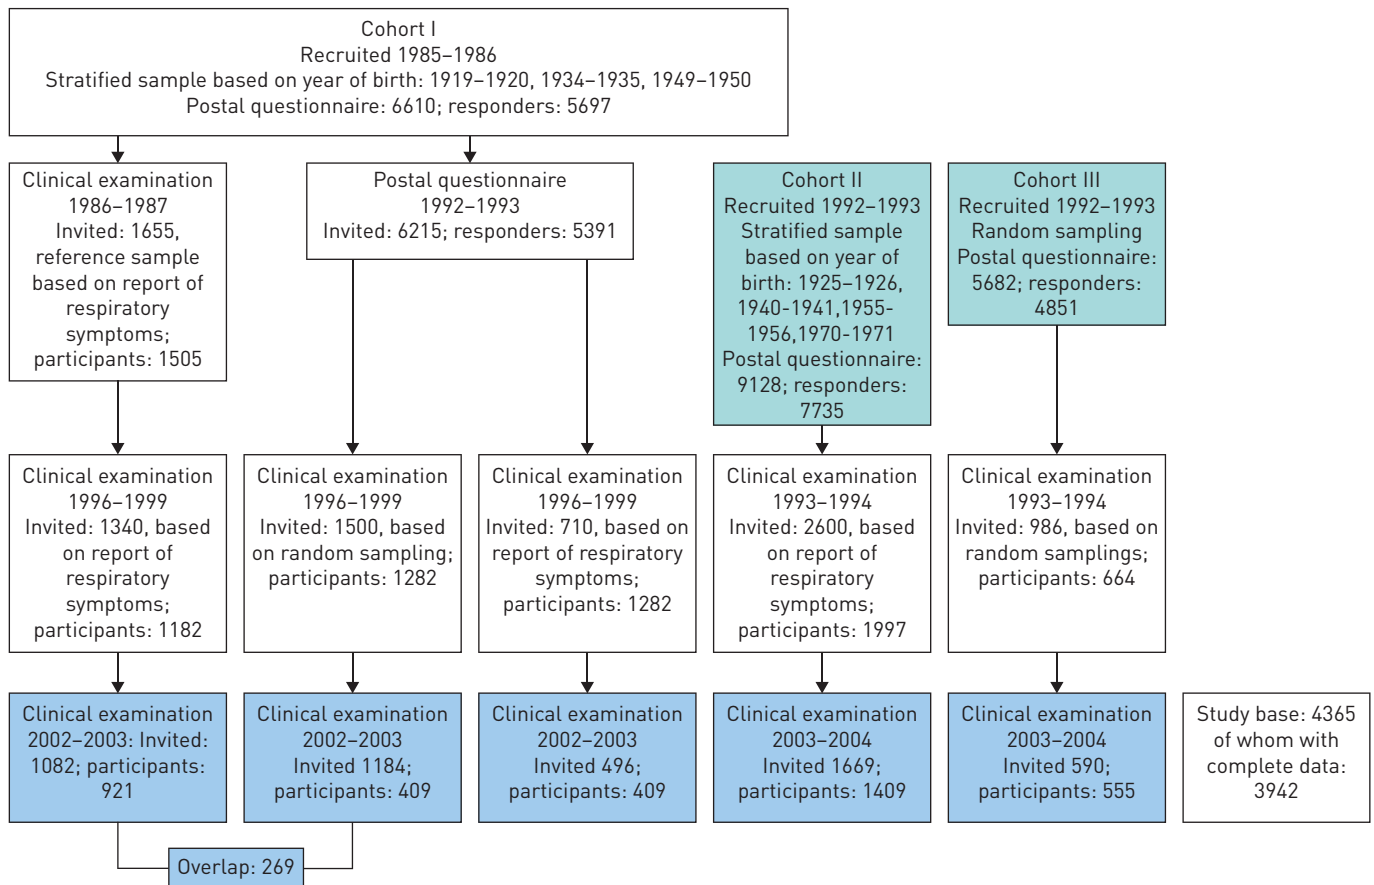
Cohort I
Recruited 1985–1986
Stratified sample based on year of birth: 1919–1920, 1934–1935, 1949–1950
Postal questionnaire: 6610; responders: 5697

Clinical examination 1986–1987 Invited: 1655, reference sample based on report of respiratory symptoms; participants: 1505

Postal questionnaire 1992–1993 Invited: 6215; responders: 5391

Cohort II Recruited 1992–1993 Stratified sample based on year of birth: 1925–1926, 1940-1941,1955-1956,1970-1971 Postal questionnaire: 9128; responders: 7735

Cohort III Recruited 1992–1993 Random sampling Postal questionnaire: 5682; responders: 4851

Clinical examination 1996–1999 Invited: 1340, based on report of respiratory symptoms; participants: 1182

Clinical examination 1996–1999 Invited: 1500, based on random sampling; participants: 1282

Clinical examination 1996–1999 Invited: 710, based on report of respiratory symptoms; participants: 1282

Clinical examination 1993–1994 Invited: 2600, based on report of respiratory symptoms; participants: 1997

Clinical examination 1993–1994 Invited: 986, based on random samplings; participants: 664

Clinical examination 2002–2003: Invited: 1082; participants: 921

Clinical examination 2002–2003 Invited 1184; participants: 409

Clinical examination 2002–2003 Invited 496; participants: 409

Clinical examination 2003–2004 Invited 1669; participants: 1409

Clinical examination 2003–2004 Invited 590; participants: 555

Study base: 4365 of whom with complete data: 3942

Overlap: 269